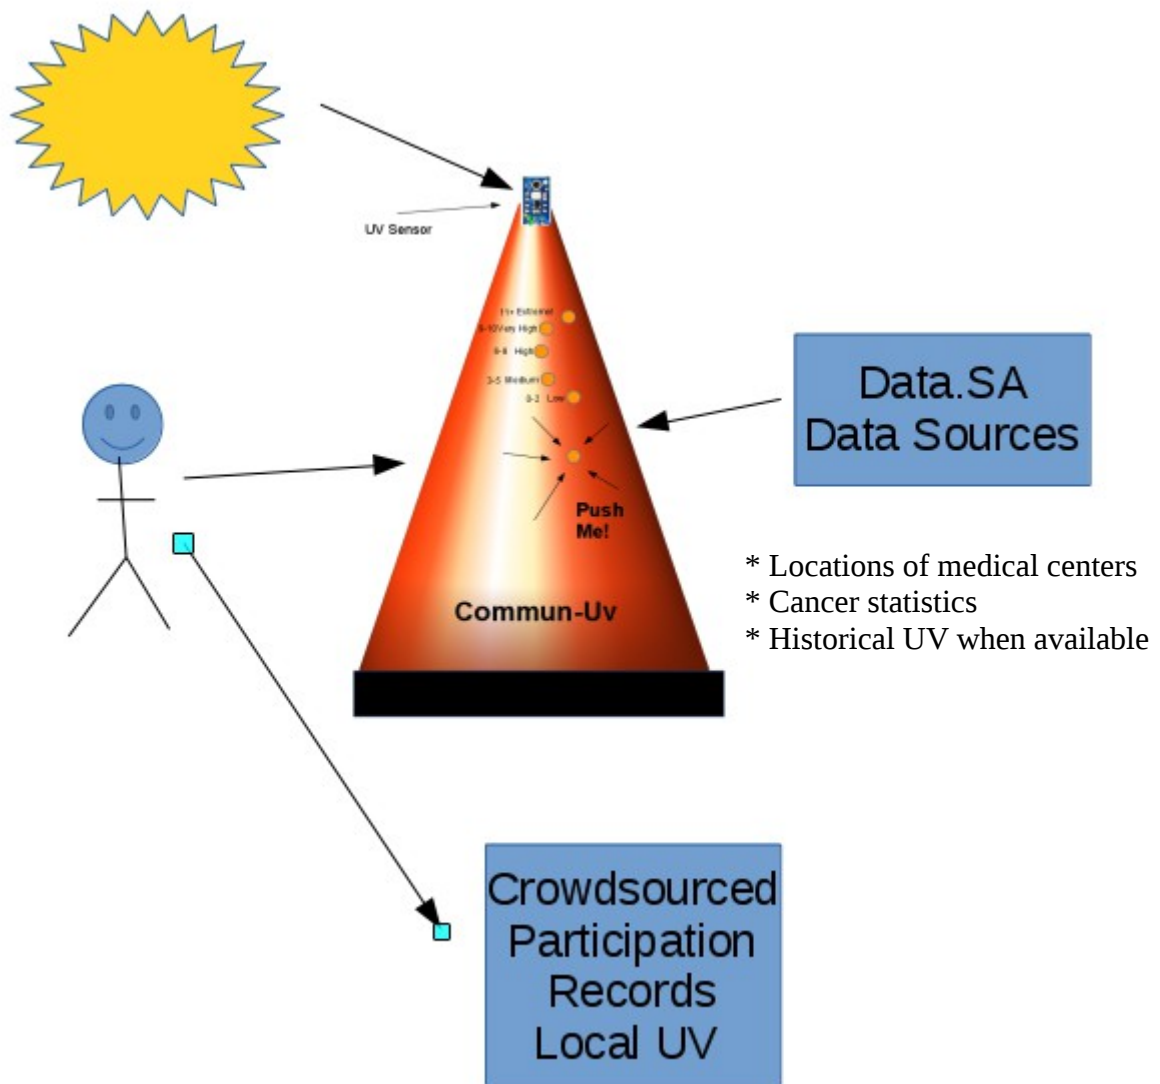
UV Sensor

11+ Extreme
8-10 Very High
6-8 High
3-5 Medium
0-2 Low

Push Me!

Commun-Uv

Data.SA
Data Sources

* Locations of medical centers
* Cancer statistics
* Historical UV when available

Crowdsourced
Participation
Records
Local UV